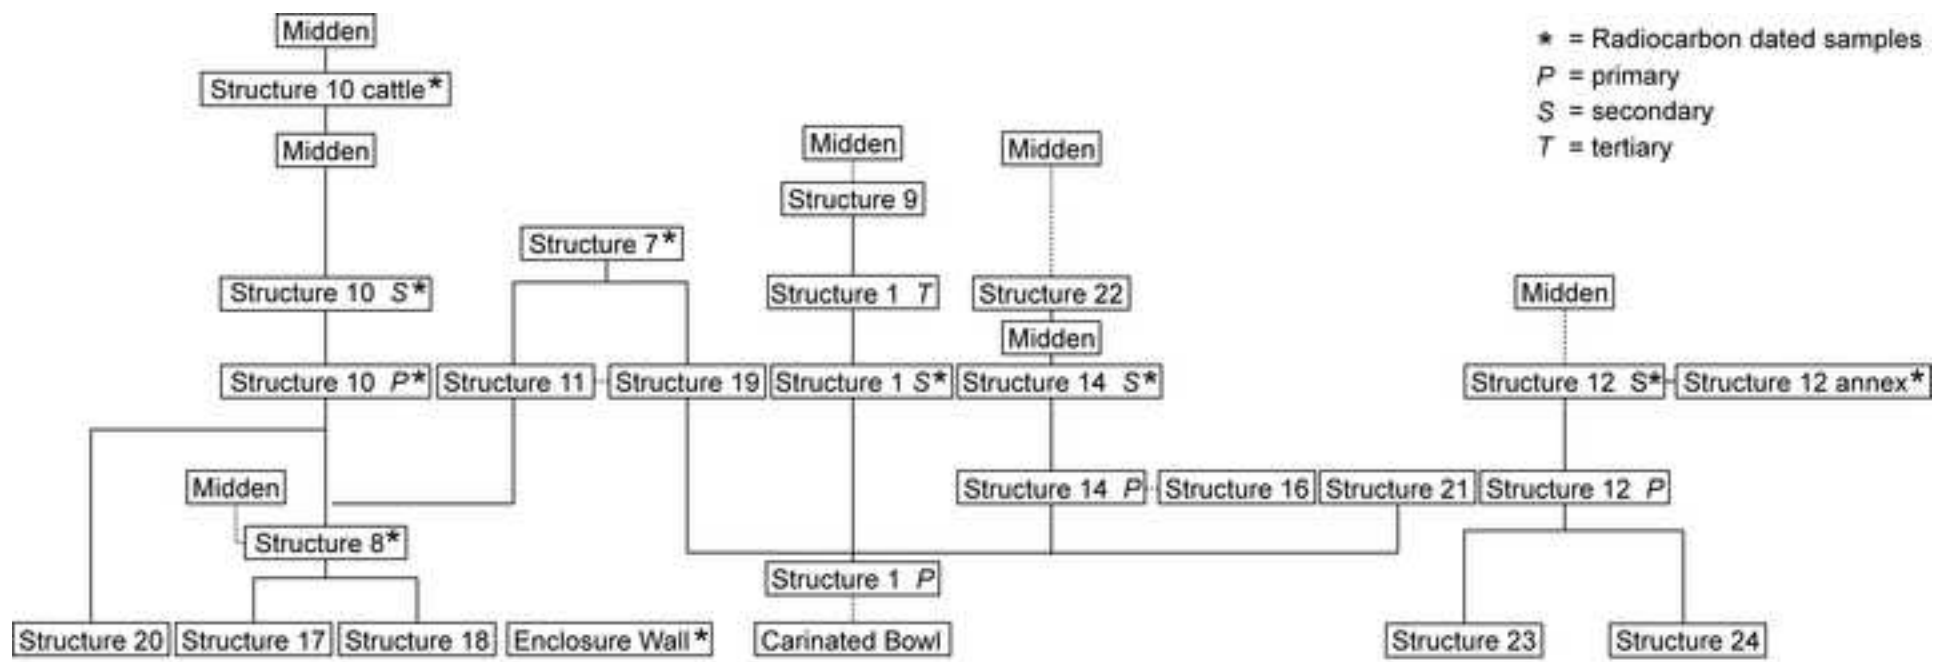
* = Radiocarbon dated samples
P = primary
S = secondary
T = tertiary

Midden
Structure 10 cattle*
Midden
Structure 10 S*
Structure 10 P*
Structure 7*
Structure 11
Structure 19
Midden
Structure 9
Structure 1 T
Structure 1 S*
Midden
Structure 22
Midden
Structure 14 S*
Midden
Structure 12 S*
Structure 12 annex*
Midden
Structure 8*
Structure 14 P
Structure 16
Structure 21
Structure 12 P
Structure 1 P
Structure 20
Structure 17
Structure 18
Enclosure Wall*
Carinated Bowl
Structure 23
Structure 24